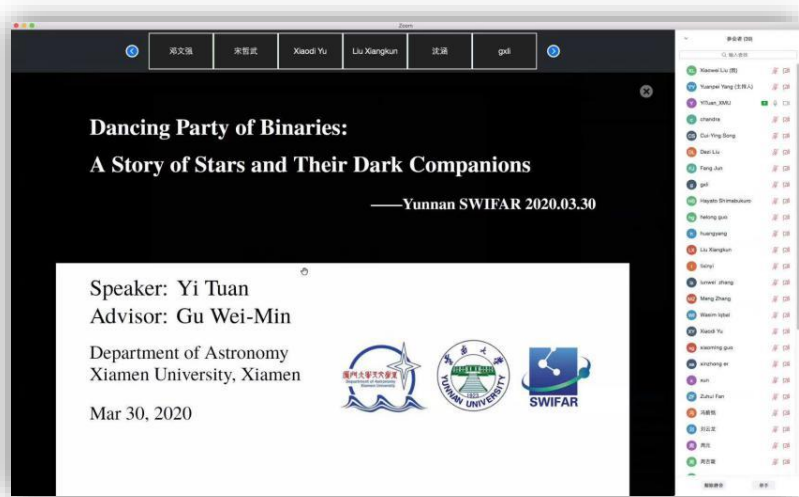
Zoom

邓文强 宋哲武 Xiaodi Yu Liu Xiangkun 沈涵 gxli

Dancing Party of Binaries:
A Story of Stars and Their Dark Companions

——Yunnan SWIFAR 2020.03.30

Speaker: Yi Tuan
Advisor: Gu Wei-Min

Department of Astronomy
Xiamen University, Xiamen

Mar 30, 2020

YUNNAN UNIVERSITY

SWIFAR

参会者 (30)

Xiaowei Liu (我)
Yuanpei Yang (主持人)
YITuan_XMU
chanche
Cui-Ying Dong
Dezi Liu
Fang Jun
gxli
Hayato Shimabukuro
Hekong guo
huangyang
Liu Xiangkun
liuryi
lunwei zhang
Meng Zhang
Wasim Iqbal
Xiaodi Yu
xiaoming guo
xinzhong er
xun
Zuhui Fan
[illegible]
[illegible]
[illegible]
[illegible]